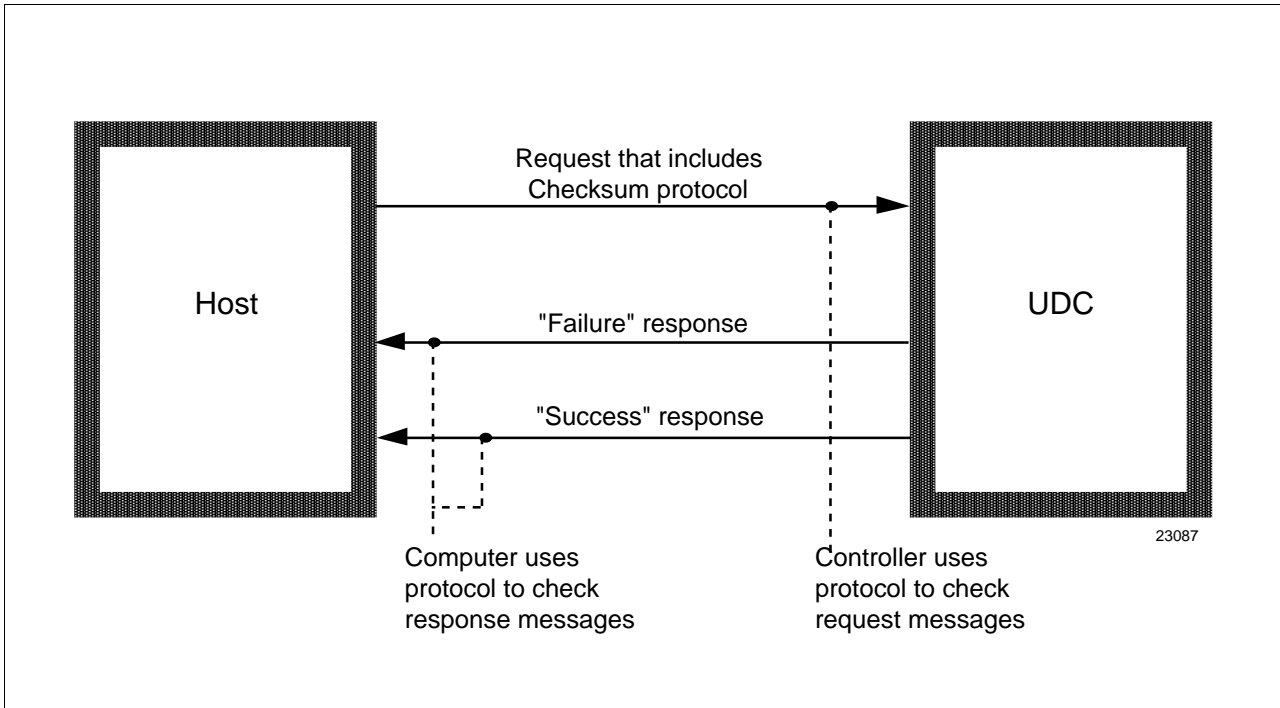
Request that includes Checksum protocol

Host

UDC

"Failure" response

"Success" response

23087

Computer uses protocol to check response messages

Controller uses protocol to check request messages